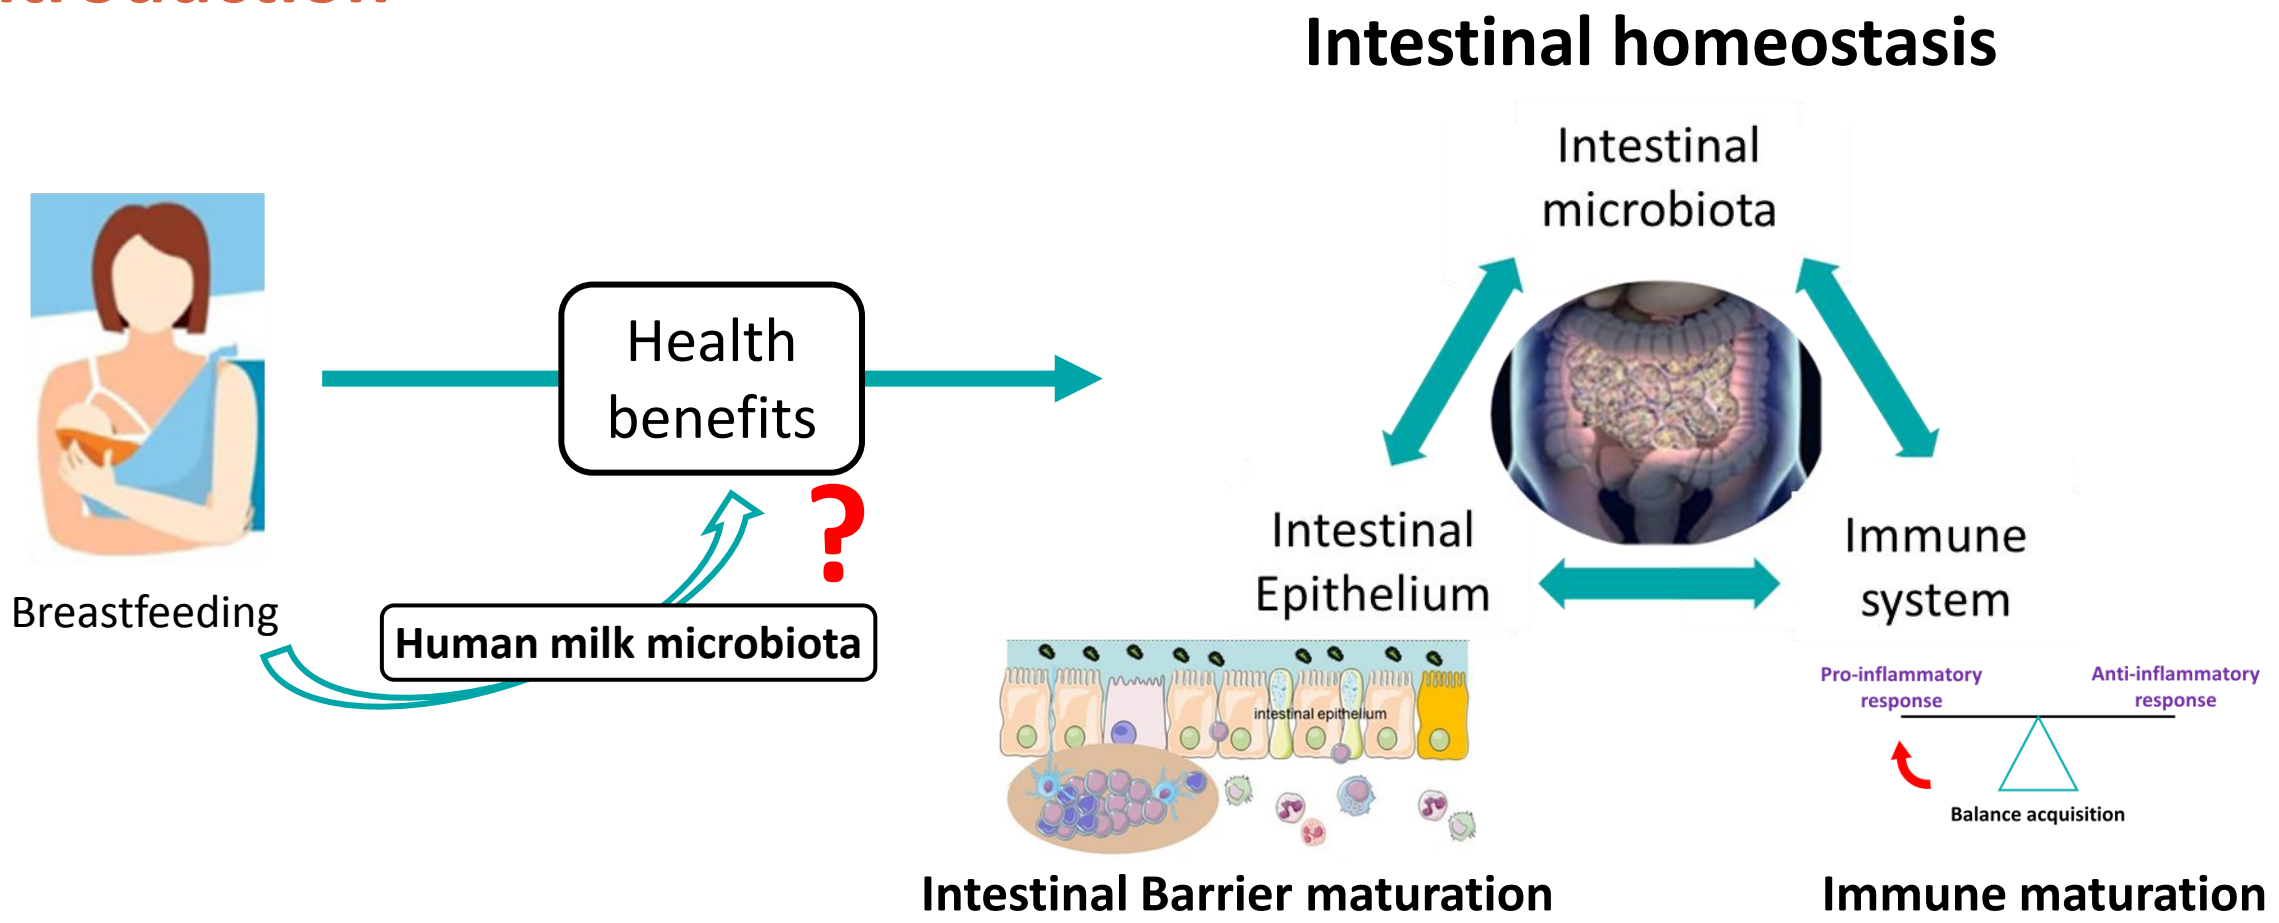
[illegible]

Intestinal homeostasis

Breastfeeding

Health benefits

?

Human milk microbiota

Intestinal microbiota

Intestinal Epithelium

Immune system

intestinal epithelium

Pro-inflammatory response

Anti-inflammatory response

Balance acquisition

Intestinal Barrier maturation

Immune maturation